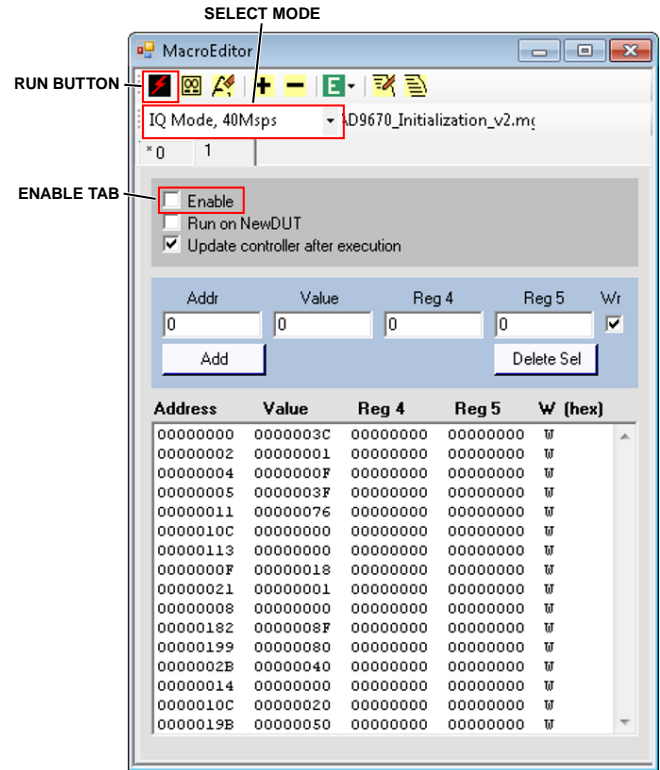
SELECT MODE

RUN BUTTON

MacroEditor

IQ Mode, 40Msps

AD9670_Initialization_v2.mc

*0 1

ENABLE TAB

Enable

Run on NewDUT

Update controller after execution

Addr Value Reg 4 Reg 5 Wr

0 0 0 0

Add

Delete Sel

| Address | Value | Reg 4 | Reg 5 | W (hex) |
|---|---|---|---|---|
| 00000000 | 0000003C | 00000000 | 00000000 | W |
| 00000002 | 00000001 | 00000000 | 00000000 | W |
| 00000004 | 0000000F | 00000000 | 00000000 | W |
| 00000005 | 0000003F | 00000000 | 00000000 | W |
| 00000011 | 00000076 | 00000000 | 00000000 | W |
| 0000010C | 00000000 | 00000000 | 00000000 | W |
| 00000113 | 00000000 | 00000000 | 00000000 | W |
| 0000000F | 00000018 | 00000000 | 00000000 | W |
| 00000021 | 00000001 | 00000000 | 00000000 | W |
| 00000008 | 00000000 | 00000000 | 00000000 | W |
| 00000182 | 0000008F | 00000000 | 00000000 | W |
| 00000199 | 00000080 | 00000000 | 00000000 | W |
| 0000002B | 00000040 | 00000000 | 00000000 | W |
| 00000014 | 00000000 | 00000000 | 00000000 | W |
| 0000010C | 00000020 | 00000000 | 00000000 | W |
| 0000019B | 00000050 | 00000000 | 00000000 | W |